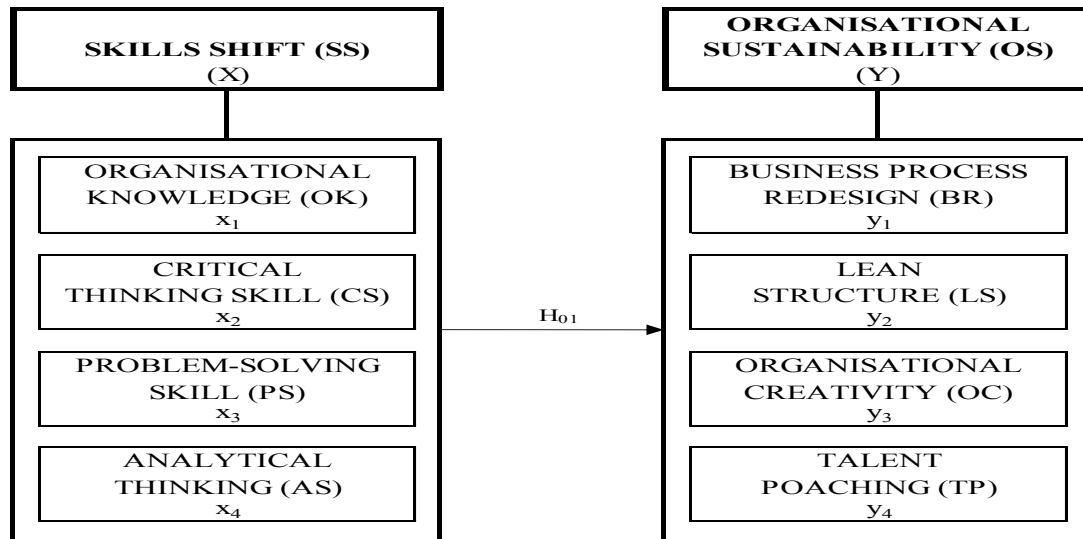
SKILLS SHIFT (SS)
(X)

ORGANISATIONAL KNOWLEDGE (OK)
$x_1$

CRITICAL THINKING SKILL (CS)
$x_2$

PROBLEM-SOLVING SKILL (PS)
$x_3$

ANALYTICAL THINKING (AS)
$x_4$

$H_{01}$

ORGANISATIONAL SUSTAINABILITY (OS)
(Y)

BUSINESS PROCESS REDESIGN (BR)
$y_1$

LEAN STRUCTURE (LS)
$y_2$

ORGANISATIONAL CREATIVITY (OC)
$y_3$

TALENT POACHING (TP)
$y_4$